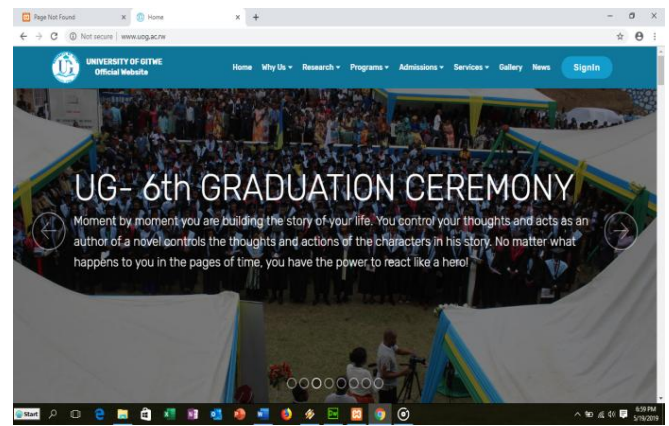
Page Not Found
Home
Not secure | www.ug.ac.rw

UNIVERSITY OF GITWE
Official Website

Home Why Us Research Programs Admissions Services Gallery News SignIn

UG- 6th GRADUATION CEREMONY

Moment by moment you are building the story of your life. You control your thoughts and acts as an author of a novel controls the thoughts and actions of the characters in his story. No matter what happens to you in the pages of time, you have the power to react like a hero!

Start
6:59 PM
5/19/2019